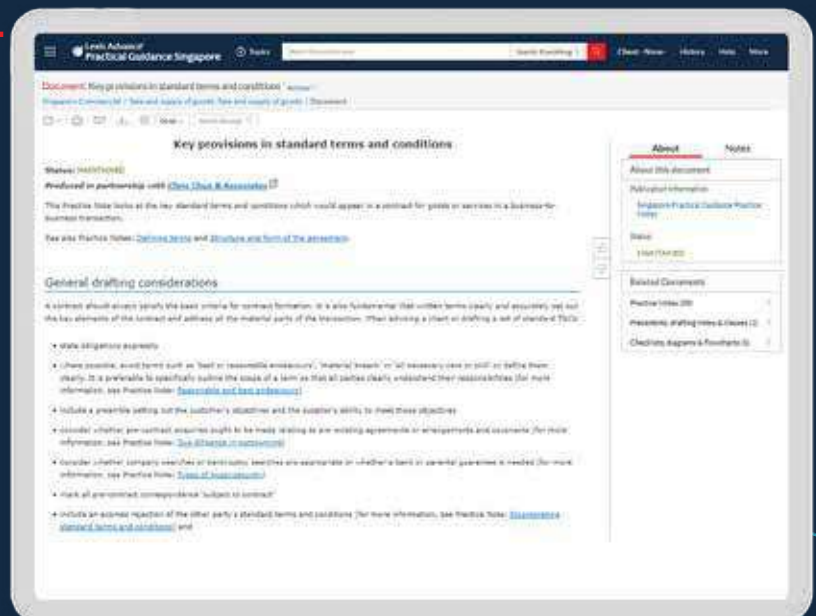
Lexis Advance® Practical Guidance Singapore

Topics

Search Everything

Client: None History Help More

Document: Key provisions in standard terms and conditions

Singapore Commercial / Sale and supply of goods: Sale and supply of goods / Document

Key provisions in standard terms and conditions

Status: MAINTAINED

Produced in partnership with Chan Chua & Associates

This Practice Note looks at the key standard terms and conditions which could appear in a contract for goods or services in a business-to-business transaction.

See also Practice Notes: Defining terms and Structure and form of the agreement.

General drafting considerations

A contract should always satisfy the basic criteria for contract formation. It is also fundamental that written terms clearly and accurately set out the key elements of the contract and address all the material parts of the transaction. When advising a client or drafting a set of standard T&Cs:

• state obligations expressly

• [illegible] possible, avoid terms such as 'best or reasonable endeavours', 'material breach' or 'all necessary care or skill' or define them clearly. It is preferable to specifically outline the scope of a term so that all parties clearly understand their responsibilities (for more information, see Practice Note: Reasonable and best endeavours)

• include a preamble setting out the customer's objectives and the supplier's ability to meet those objectives

• consider whether pre-contract enquiries ought to be made relating to any existing agreements or arrangements and covenants (for more information, see Practice Note: Due diligence in outsourcing)

• consider whether company searches or bankruptcy searches are appropriate or whether a bank or parental guarantee is needed (for more information, see Practice Note: Types of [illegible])

• mark all pre-contract correspondence 'subject to contract'

• include an express rejection of the other party's standard terms and conditions (for more information, see Practice Note: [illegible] standard terms and conditions) and

About Notes

About this document

Publication Information

Singapore Practical Guidance Practice Notes

Status

MAINTAINED

Related Documents

Practice Notes (39)

Precedents, drafting notes & clauses (2)

Checklists, diagrams & flowcharts (5)